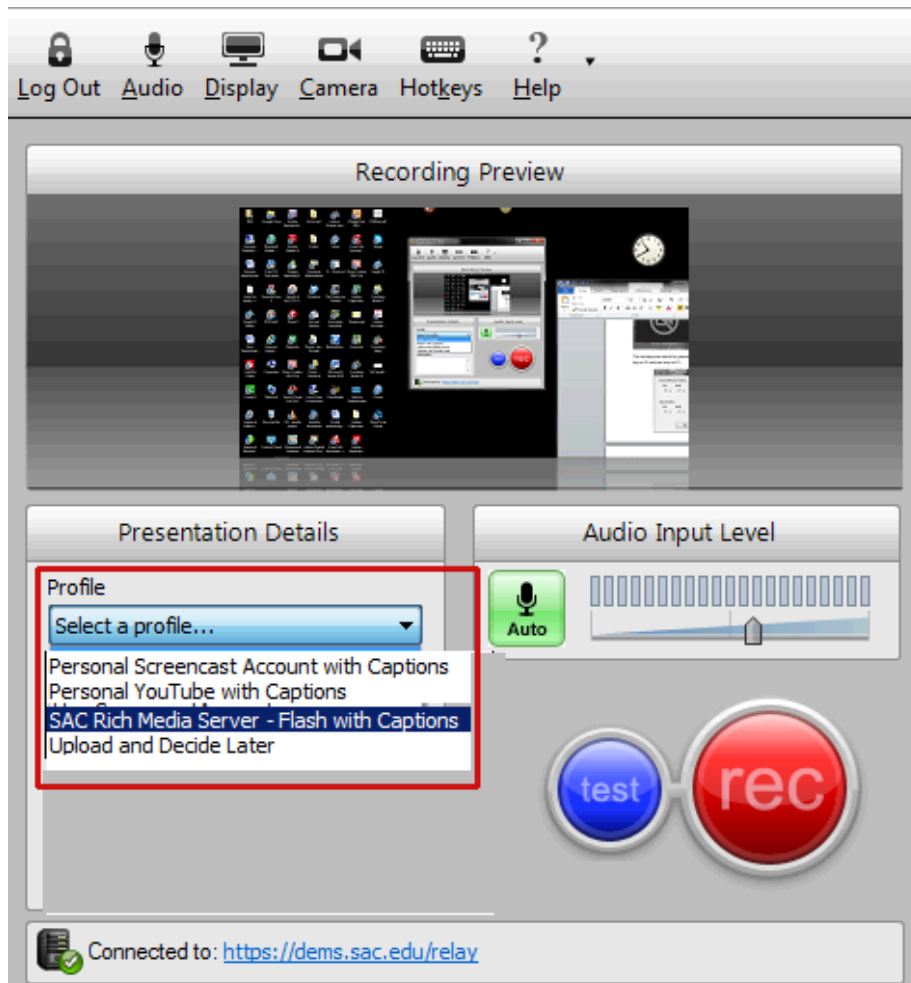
Log Out Audio Display Camera Hotkeys Help

Recording Preview

Presentation Details

Profile

Select a profile...

Personal Screencast Account with Captions
Personal YouTube with Captions
SAC Rich Media Server - Flash with Captions
Upload and Decide Later

Audio Input Level

Auto

test

rec

Connected to: https://dems.sac.edu/relay